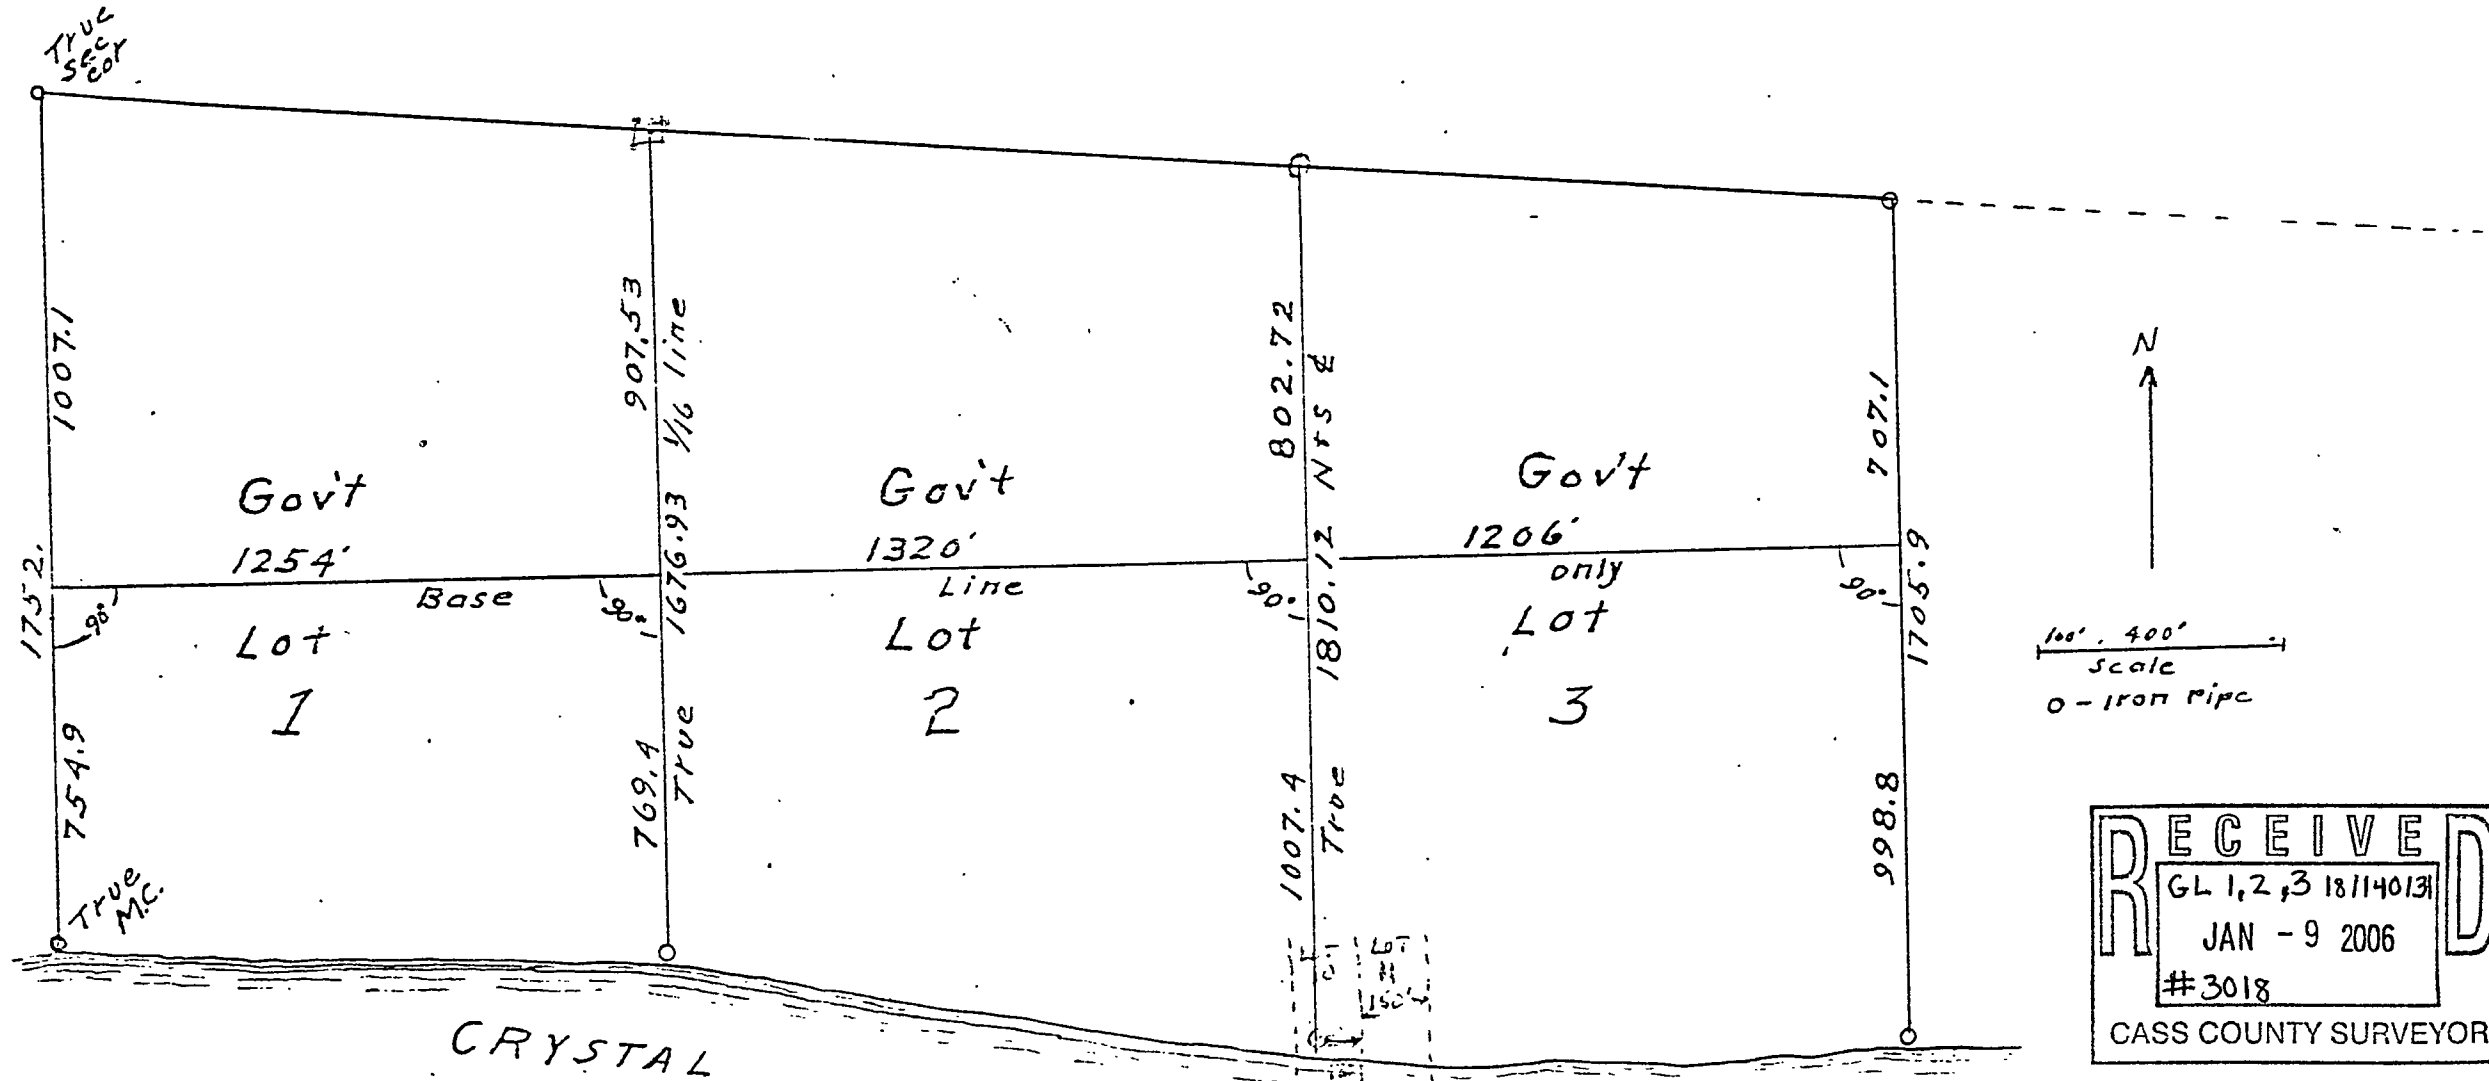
True Sec cor

1007.1

907.53 1/16 line

802.72 N+S ℄

707.1

N

Gov't
1254'
Base
Lot
1

Gov't
1320'
Line
Lot
2

Gov't
1206'
only
Lot
3

1752.

98°

90°

90°

90°

1676.93

1810.12

1705.9

100' . 400'
Scale
o - Iron Pipe

754.9

769.4 True

1007.4 True

998.8

True M.C.

LOT
11
150'

CRYSTAL

RECEIVED
GL 1,2,3 18|140|31
JAN - 9 2006
#3018
CASS COUNTY SURVEYOR